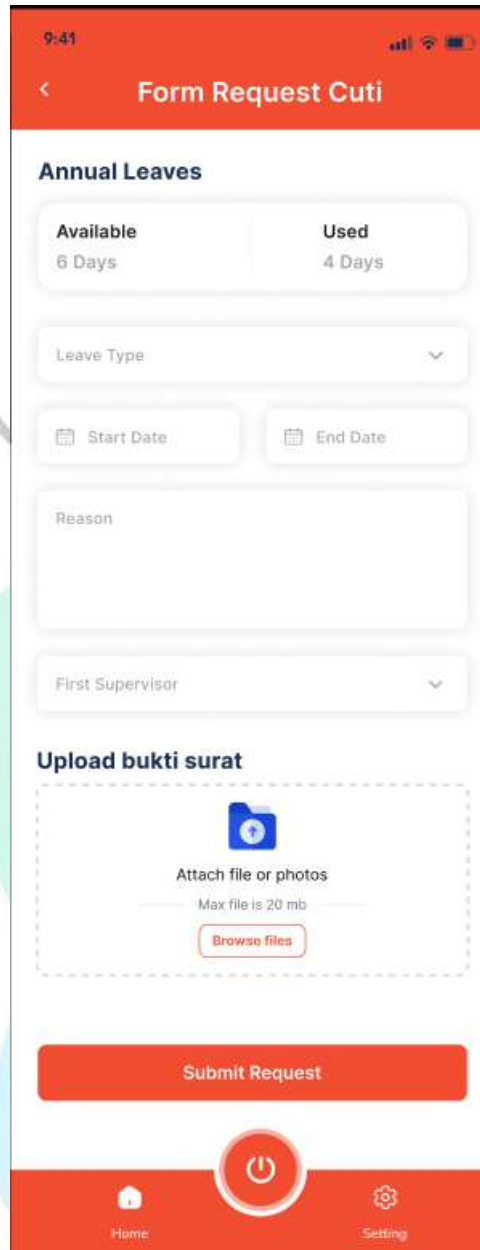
9:41

Form Request Cuti

Annual Leaves

Available
6 Days

Used
4 Days

Leave Type

Start Date

End Date

Reason

First Supervisor

Upload bukti surat

Attach file or photos

Max file is 20 mb

Browse files

Submit Request

Home

Setting